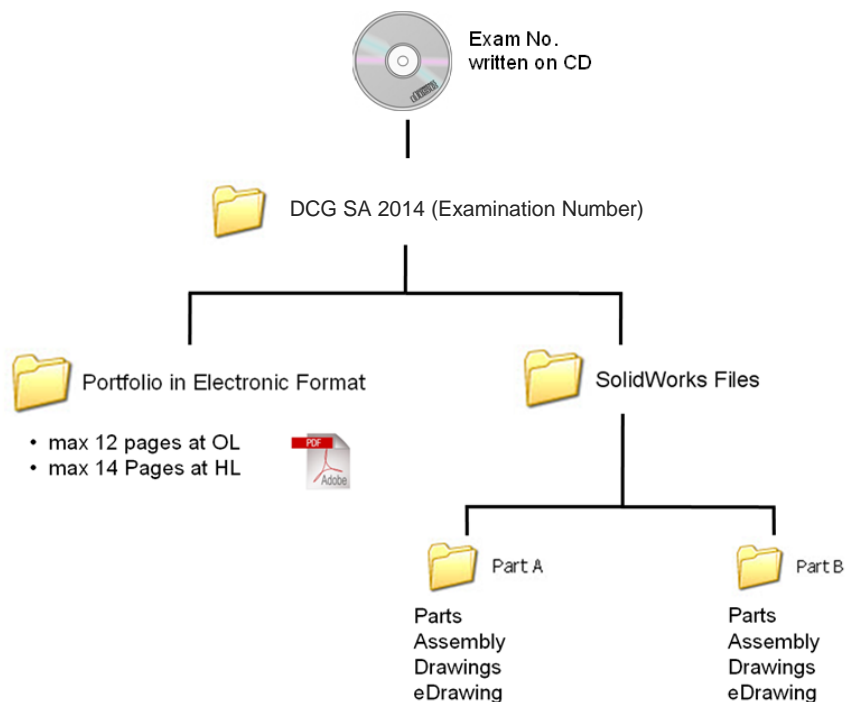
Exam No.
written on CD

DCG SA 2014 (Examination Number)

Portfolio in Electronic Format

- max 12 pages at OL
- max 14 Pages at HL

PDF
Adobe

SolidWorks Files

Part A

Parts
Assembly
Drawings
eDrawing

Part B

Parts
Assembly
Drawings
eDrawing